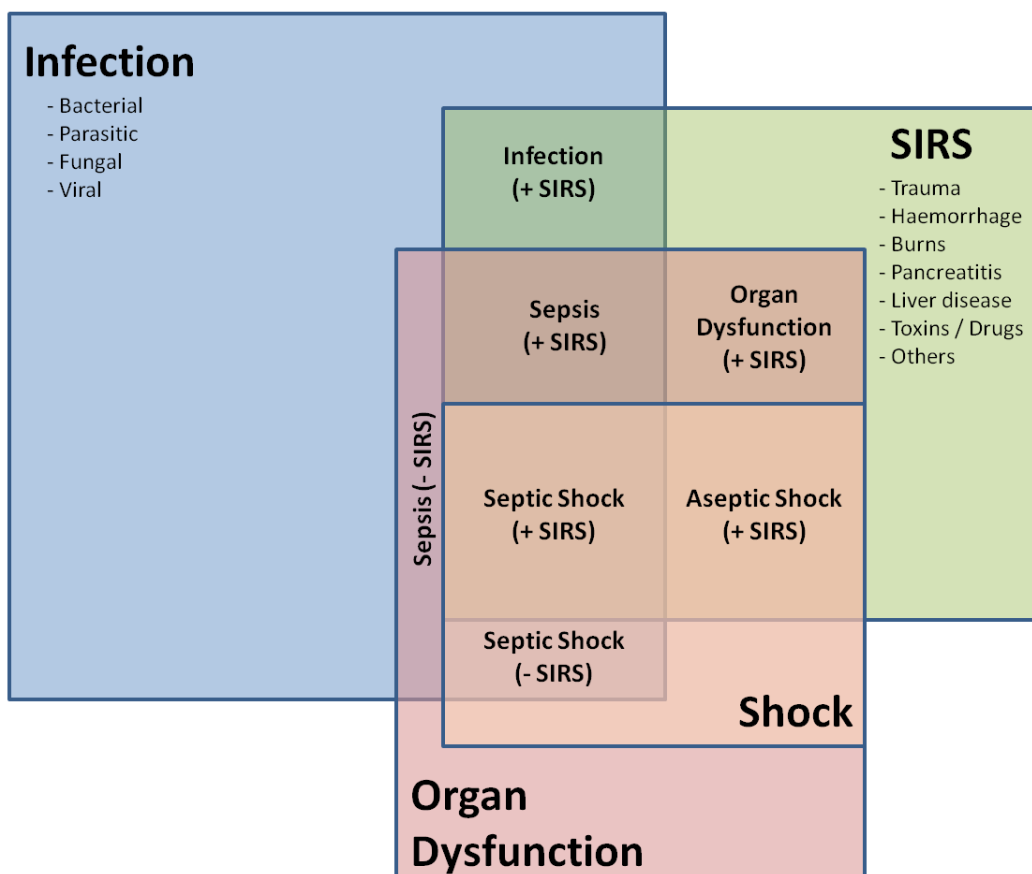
Infection
- Bacterial
- Parasitic
- Fungal
- Viral

SIRS
- Trauma
- Haemorrhage
- Burns
- Pancreatitis
- Liver disease
- Toxins / Drugs
- Others

Infection
(+ SIRS)

Sepsis
(+ SIRS)

Organ
Dysfunction
(+ SIRS)

Sepsis (- SIRS)

Septic Shock
(+ SIRS)

Aseptic Shock
(+ SIRS)

Septic Shock
(- SIRS)

Shock

Organ
Dysfunction